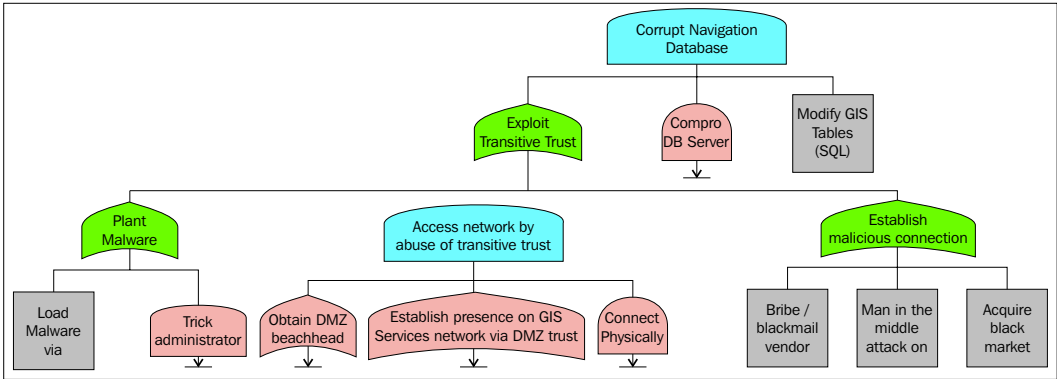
Corrupt Navigation Database

Exploit Transitive Trust

Compro DB Server

Modify GIS Tables (SQL)

Plant Malware

Access network by abuse of transitive trust

Establish malicious connection

Load Malware via

Trick administrator

Obtain DMZ beachhead

Establish presence on GIS Services network via DMZ trust

Connect Physically

Bribe / blackmail vendor

Man in the middle attack on

Acquire black market